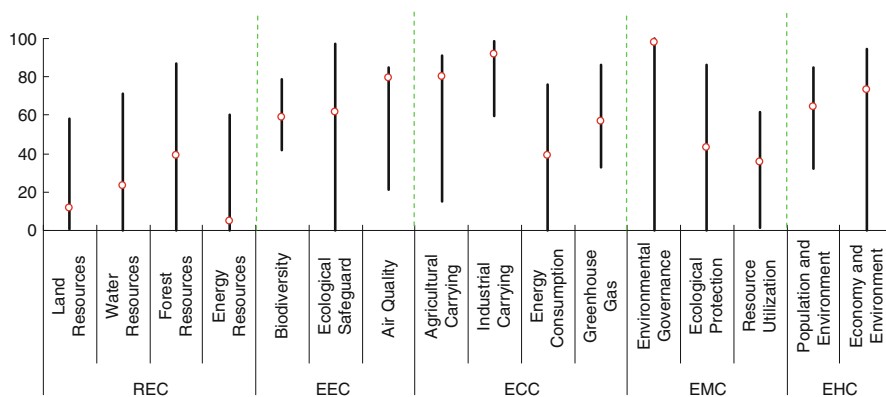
100
80
60
40
20
0

Land Resources
Water Resources
Forest Resources
Energy Resources
Biodiversity
Ecological Safeguard
Air Quality
Agricultural Carrying
Industrial Carrying
Energy Consumption
Greenhouse Gas
Environmental Governance
Ecological Protection
Resource Utilization
Population and Environment
Economy and Environment

REC
EEC
ECC
EMC
EHC